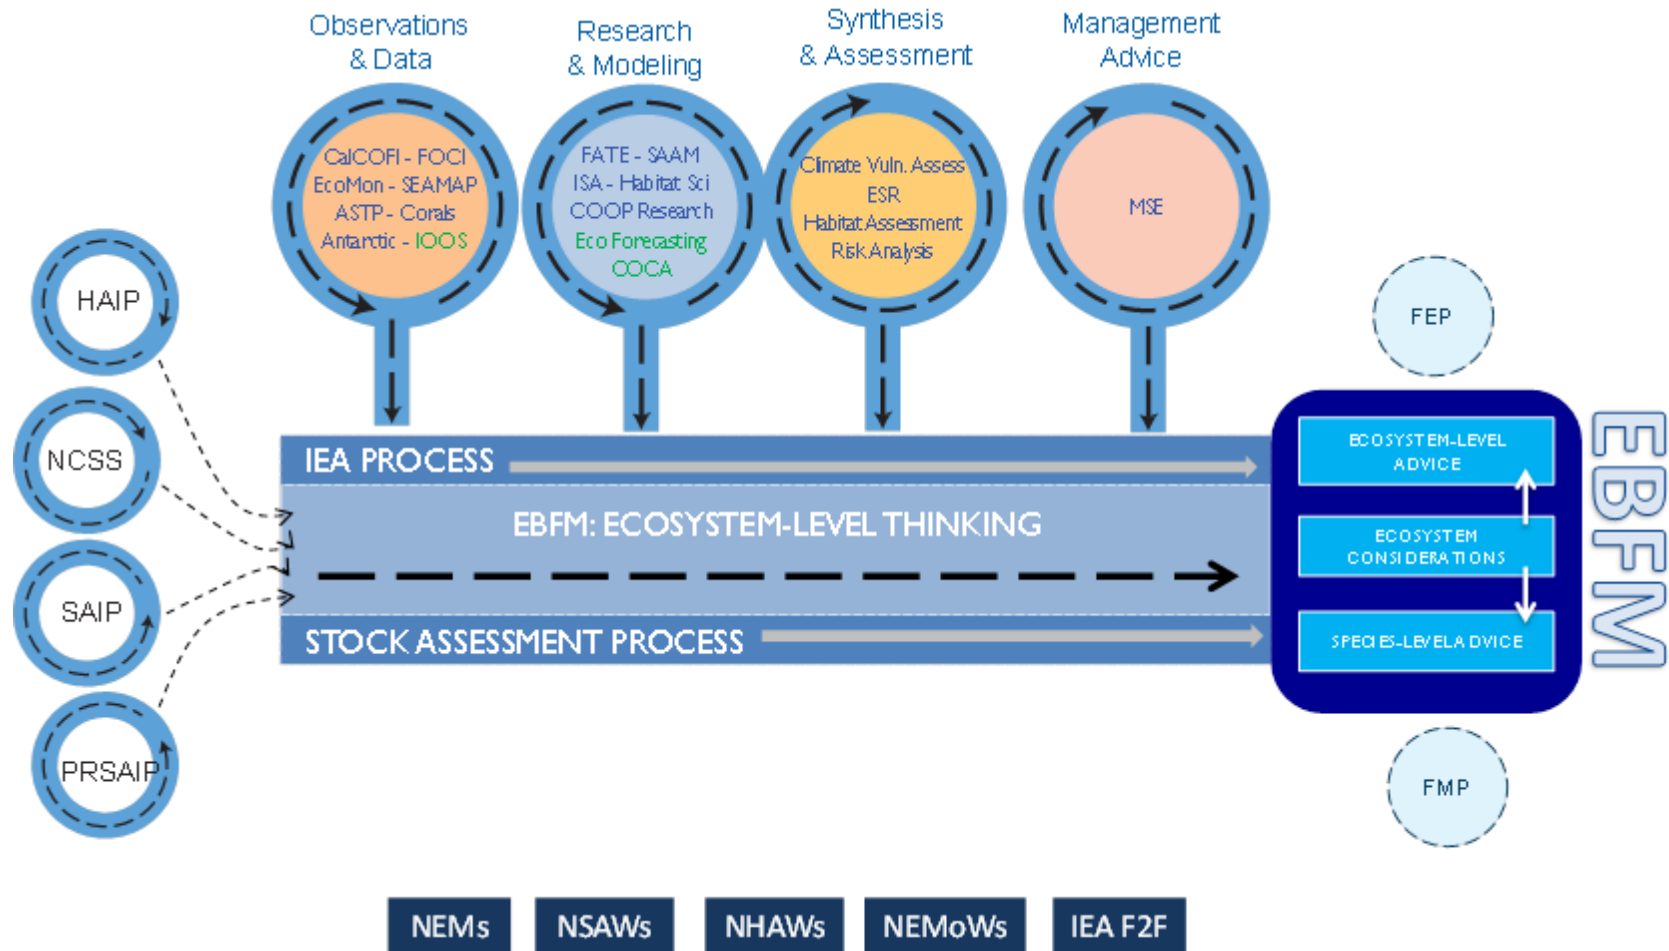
Observations & Data

Research & Modeling

Synthesis & Assessment

Management Advice

CalCOFI - FOCI
EcoMon - SEAMAP
ASTP - Corals
Antarctic - IOOS

FATE - SAAM
ISA - Habitat Sci
COOP Research
Eco Forecasting
COCA

Climate Vuln. Assess
ESR
Habitat Assessment
Risk Analysis

MSE

HAIP

NCSS

SAIP

PRSAIP

FEP

IEA PROCESS

EBFM: ECOSYSTEM-LEVEL THINKING

STOCK ASSESSMENT PROCESS

ECOSYSTEM-LEVEL ADVICE

ECOSYSTEM CONSIDERATIONS

SPECIES-LEVEL ADVICE

EBFM

FMP

NEMs

NSAWs

NHAWs

NEMoWs

IEA F2F